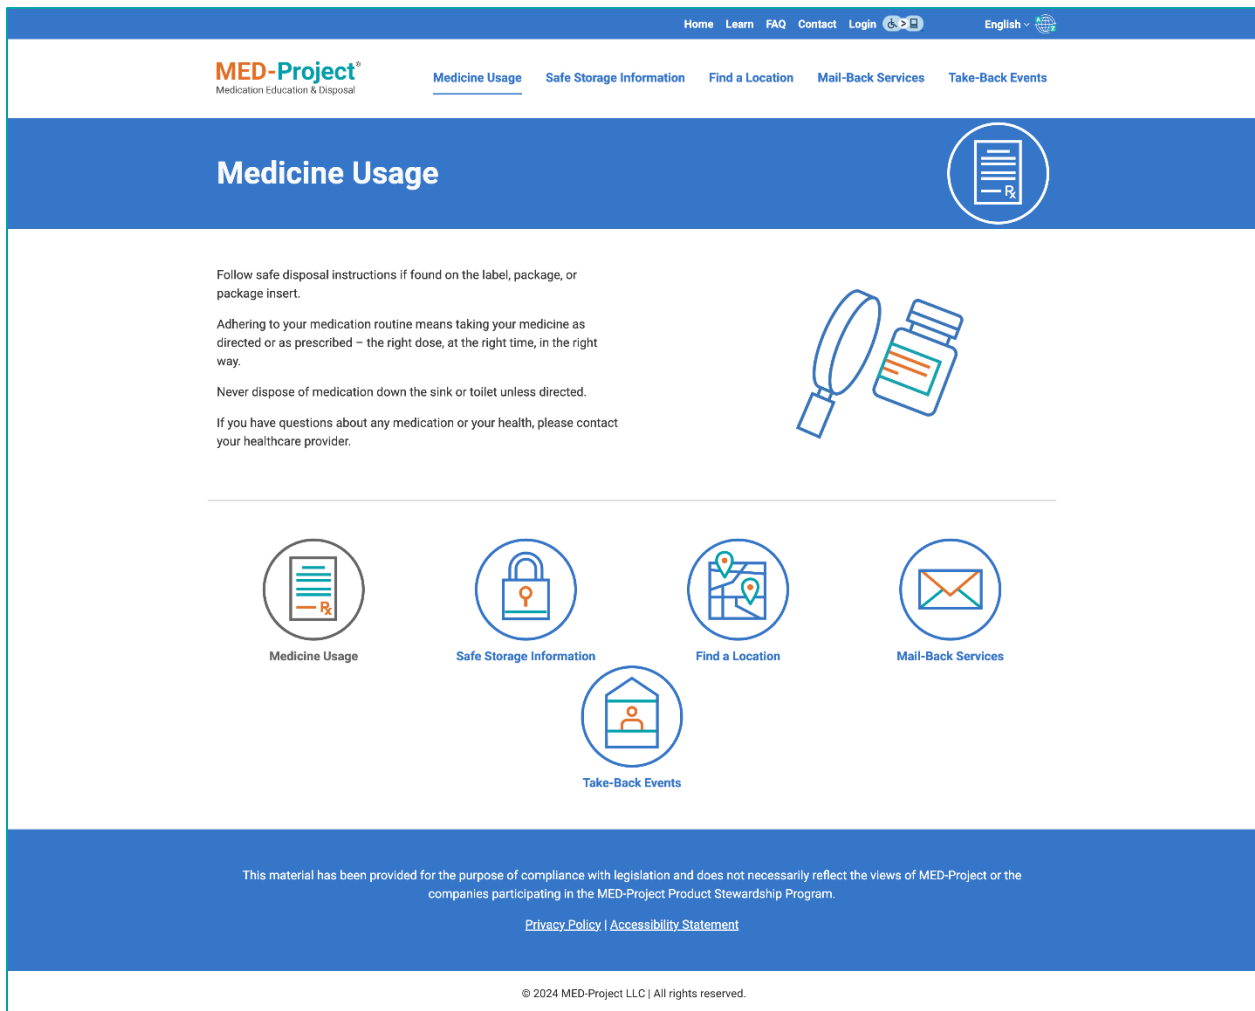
Home Learn FAQ Contact Login English

MED-Project®
Medication Education & Disposal

Medicine Usage Safe Storage Information Find a Location Mail-Back Services Take-Back Events

Medicine Usage

Rx

Follow safe disposal instructions if found on the label, package, or package insert.

Adhering to your medication routine means taking your medicine as directed or as prescribed – the right dose, at the right time, in the right way.

Never dispose of medication down the sink or toilet unless directed.

If you have questions about any medication or your health, please contact your healthcare provider.

Rx

Medicine Usage

Safe Storage Information

Find a Location

Mail-Back Services

Take-Back Events

This material has been provided for the purpose of compliance with legislation and does not necessarily reflect the views of MED-Project or the companies participating in the MED-Project Product Stewardship Program.

Privacy Policy | Accessibility Statement

© 2024 MED-Project LLC | All rights reserved.